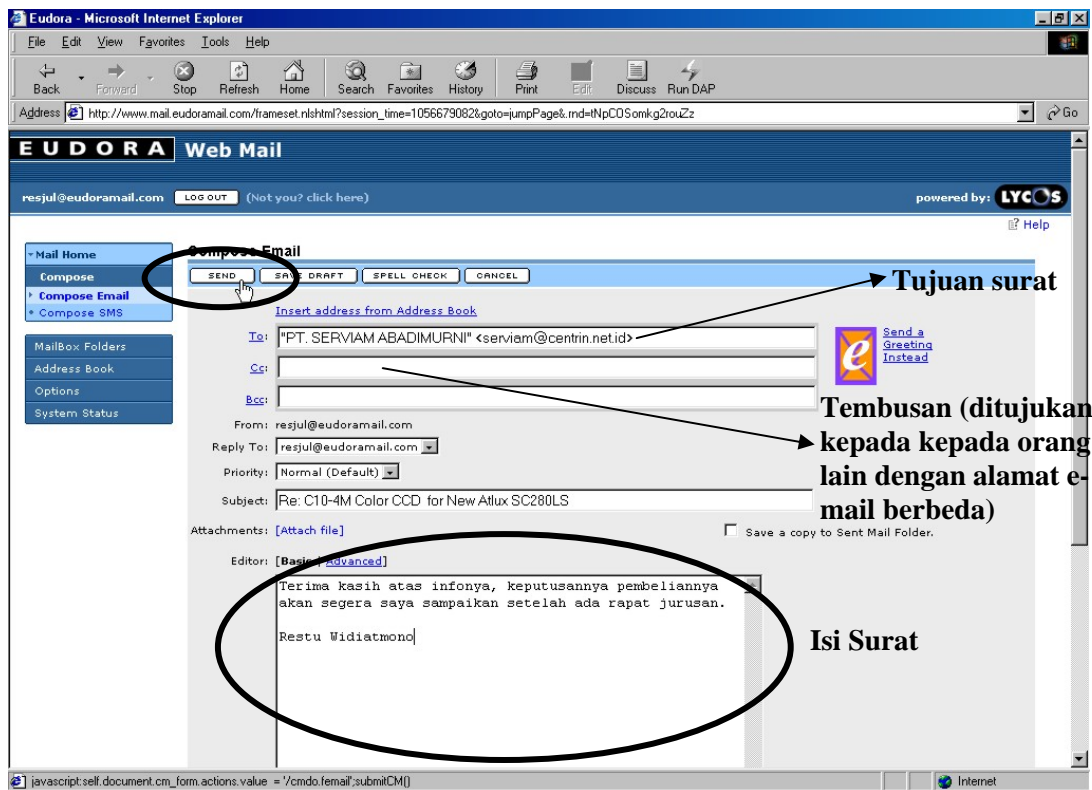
Eudora - Microsoft Internet Explorer

File Edit View Favorites Tools Help

Back Forward Stop Refresh Home Search Favorites History Print Edit Discuss Run DAP

Address http://www.mail.eudoramail.com/frameset.nlshtml?session_time=1056679082&goto=jumpPage&.rnd=tNpCOSomkg2rouZz Go

EUDORA Web Mail

resjul@eudoramail.com LOG OUT (Not you? click here)

powered by: LYCOS

Help

Mail Home
Compose
Compose Email
Compose SMS

MailBox Folders
Address Book
Options
System Status

Compose Email

SEND SAVE DRAFT SPELL CHECK CANCEL

Tujuan surat

Insert address from Address Book

To: "PT. SERVIAM ABADIMURNI" <serviam@centrin.net.id>

Send a Greeting Instead

Cc:

Bcc:

Tembusan (ditujukan kepada kepada orang lain dengan alamat e-mail berbeda)

From: resjul@eudoramail.com

Reply To: resjul@eudoramail.com

Priority: Normal (Default)

Subject: Re: C10-4M Color CCD for New Atlux SC280LS

Attachments: [Attach file]

Save a copy to Sent Mail Folder.

Editor: [Basic | Advanced]

Terima kasih atas infonya, keputusannya pembeliannya akan segera saya sampaikan setelah ada rapat jurusan.

Restu Widiatmono

Isi Surat

javascript:self.document.cm_form.actions.value = '/cmdo.femail';submitCM()

Internet